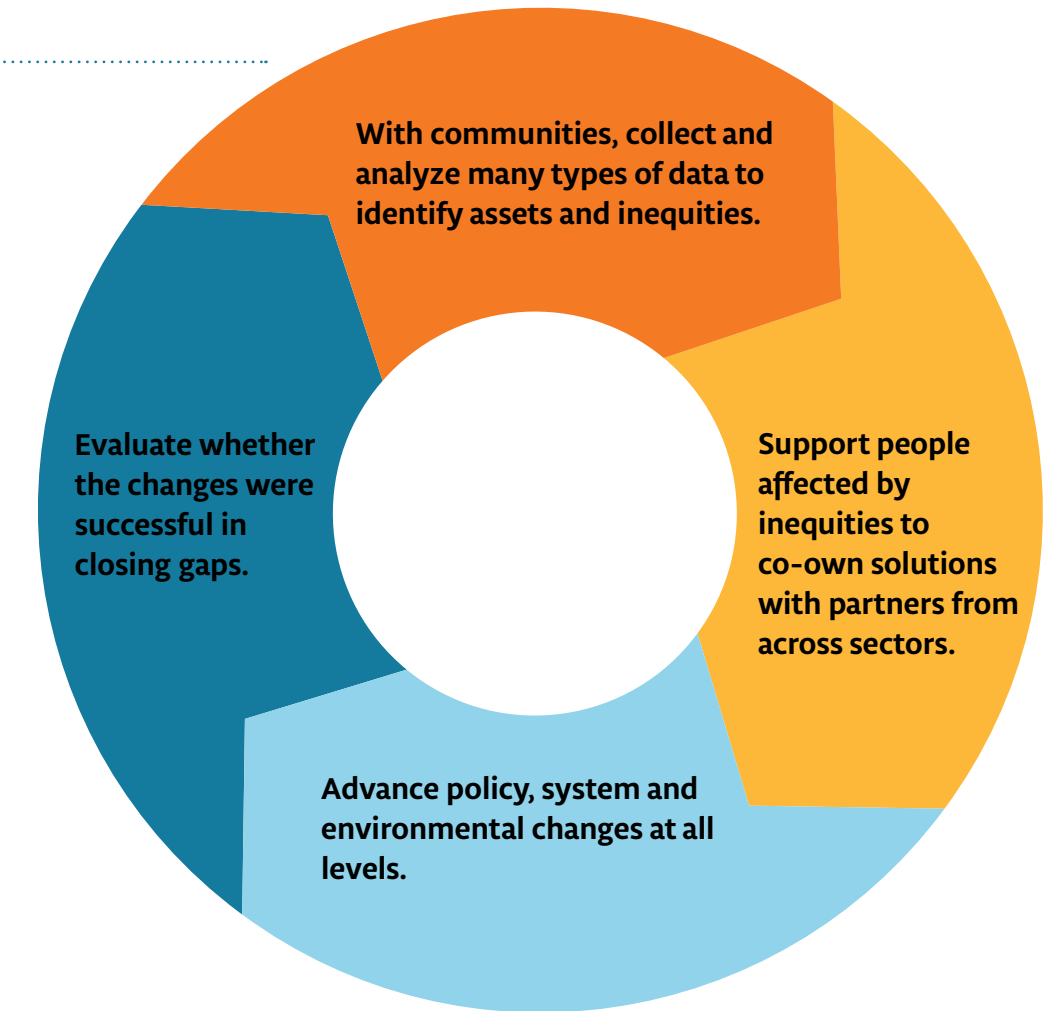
With communities, collect and analyze many types of data to identify assets and inequities.

Support people affected by inequities to co-own solutions with partners from across sectors.

Advance policy, system and environmental changes at all levels.

Evaluate whether the changes were successful in closing gaps.